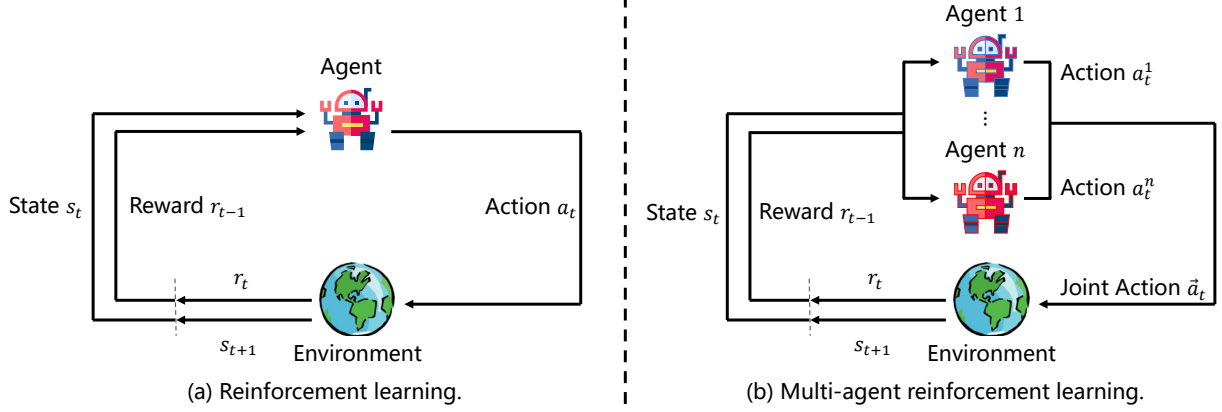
Agent

State $s_t$

Reward $r_{t-1}$

Action $a_t$

$r_t$

$s_{t+1}$

Environment

(a) Reinforcement learning.

Agent 1

Action $a_t^1$

⋮

Agent $n$

Action $a_t^n$

State $s_t$

Reward $r_{t-1}$

$r_t$

Joint Action $\vec{a}_t$

$s_{t+1}$

Environment

(b) Multi-agent reinforcement learning.